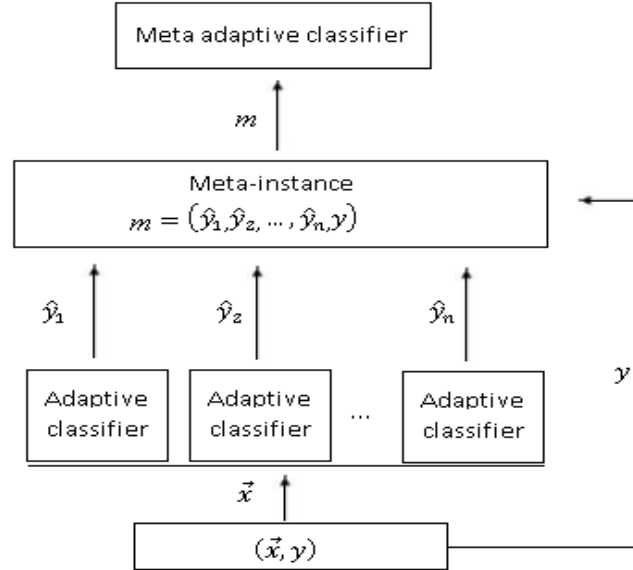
Meta adaptive classifier

$m$

Meta-instance
$m = (\hat{y}_1, \hat{y}_2, \dots, \hat{y}_n, y)$

$\hat{y}_1$

$\hat{y}_2$

$\hat{y}_n$

$y$

Adaptive classifier

Adaptive classifier

...

Adaptive classifier

$\vec{x}$

$(\vec{x}, y)$